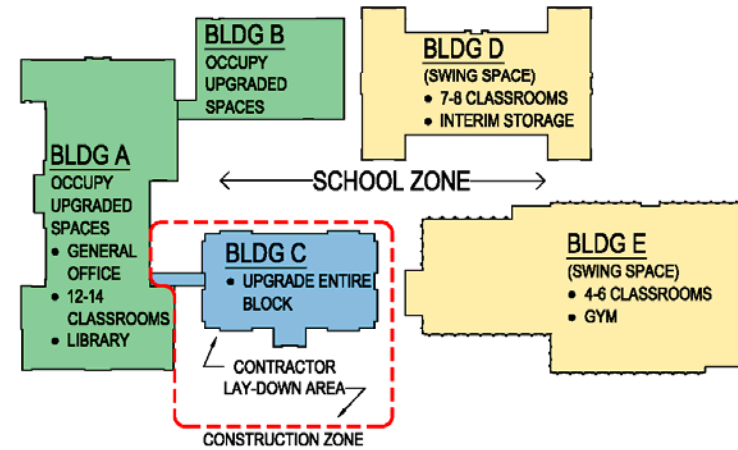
BLDG B
OCCUPY UPGRADED SPACES

BLDG D
(SWING SPACE)
• 7-8 CLASSROOMS
• INTERIM STORAGE

BLDG A
OCCUPY UPGRADED SPACES
• GENERAL OFFICE
• 12-14 CLASSROOMS
• LIBRARY

SCHOOL ZONE

BLDG C
• UPGRADE ENTIRE BLOCK

BLDG E
(SWING SPACE)
• 4-6 CLASSROOMS
• GYM

CONTRACTOR LAY-DOWN AREA

CONSTRUCTION ZONE